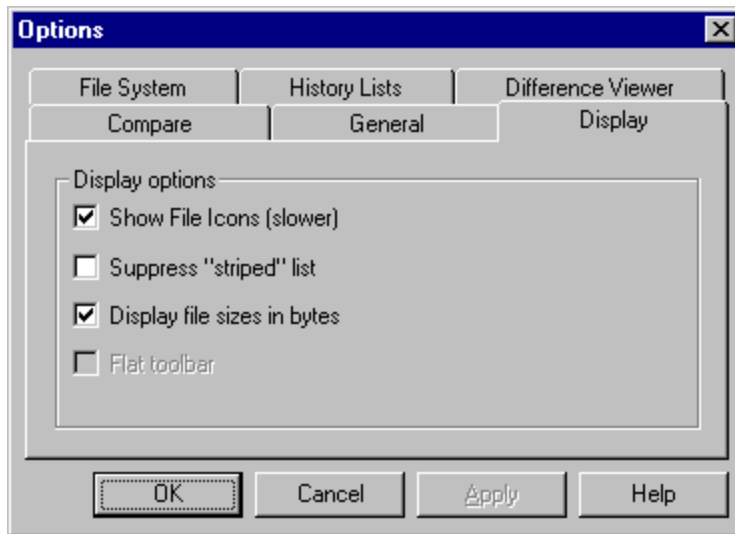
Options

File System | History Lists | Difference Viewer
Compare | General | Display

Display options
Show File Icons (slower)
Suppress "striped" list
Display file sizes in bytes
Flat toolbar

OK | Cancel | Apply | Help